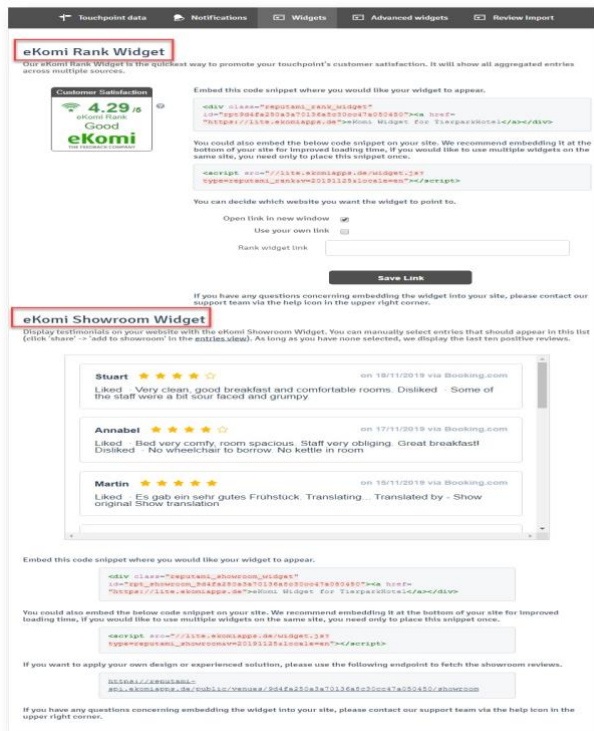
Touchpoint data | Notifications | Widgets | Advanced widgets | Review Import

eKomi Rank Widget

Our eKomi Rank Widget is the quickest way to promote your touchpoint's customer satisfaction. It will show all aggregated entries across multiple sources.

Customer Satisfaction
4.29 /5
eKomi Rank
Good
eKomi
THE FEEDBACK COMPANY

Embed this code snippet where you would like your widget to appear.

<div class="reputami_rank_widget" id="rpt_9d4fa250a3a70136a5c00cc47a080450"><a href="https://lite.ekomiapps.de">eKomi Widget for TierparkHotel</a></div>

You could also embed the below code snippet on your site. We recommend embedding it at the bottom of your site for improved loading time, if you would like to use multiple widgets on the same site, you need only to place this snippet once.

<script src="//lite.ekomiapps.de/widget.js?type=reputami_rankv=20191125&locale=en"></script>

You can decide which website you want the widget to point to.

Open link in new window
Use your own link
Rank widget link

Save Link

If you have any questions concerning embedding the widget into your site, please contact our support team via the help icon in the upper right corner.

eKomi Showroom Widget

Display testimonials on your website with the eKomi Showroom Widget. You can manually select entries that should appear in this list (click 'share' -> 'add to showroom' in the entries view). As long as you have none selected, we display the last ten positive reviews.

Stuart on 18/11/2019 via Booking.com
Liked · Very clean, good breakfast and comfortable rooms. Disliked · Some of the staff were a bit sour faced and grumpy

Annabel on 17/11/2019 via Booking.com
Liked · Bed very comfy, room spacious. Staff very obliging. Great breakfast! Disliked · No wheelchair to borrow. No kettle in room

Martin on 16/11/2019 via Booking.com
Liked · Es gab ein sehr gutes Frühstück. Translating... Translated by - Show original Show translation

Embed this code snippet where you would like your widget to appear.

<div class="reputami_showroom_widget" id="rpt_showroom_9d4fa250a3a70136a5c00cc47a080450"><a href="https://lite.ekomiapps.de">eKomi Widget for TierparkHotel</a></div>

You could also embed the below code snippet on your site. We recommend embedding it at the bottom of your site for improved loading time, if you would like to use multiple widgets on the same site, you need only to place this snippet once.

<script src="//lite.ekomiapps.de/widget.js?type=reputami_showroomv=20191125&locale=en"></script>

If you want to apply your own design or experienced solution, please use the following endpoint to fetch the showroom reviews.

https://reputami-api.ekomiapps.de/public/venues/9d4fa250a3a70136a5c00cc47a080450/showroom

If you have any questions concerning embedding the widget into your site, please contact our support team via the help icon in the upper right corner.